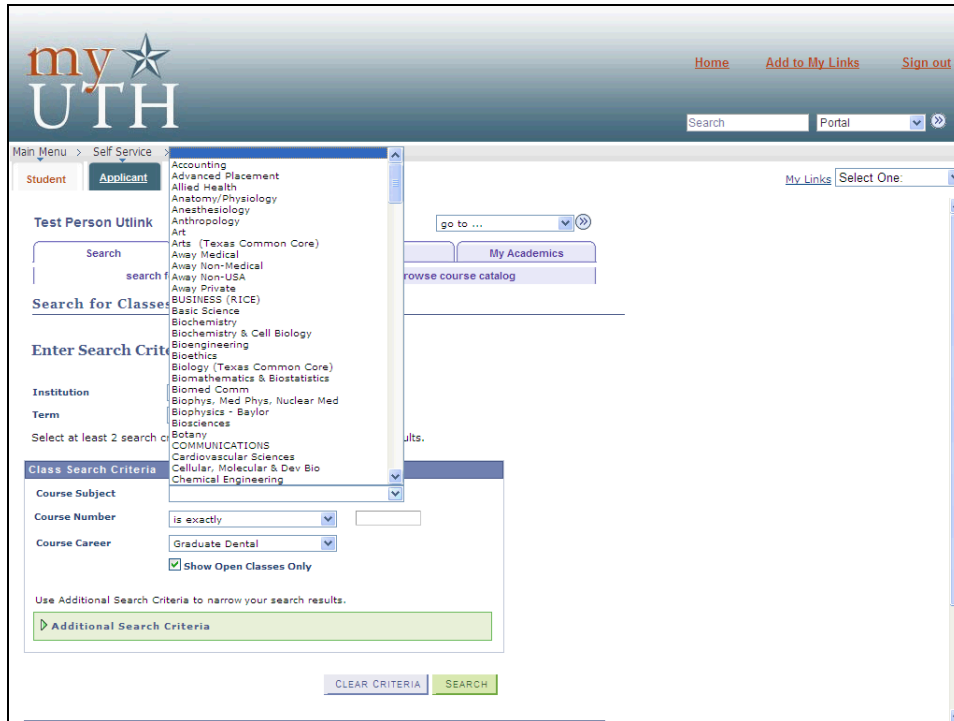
my UTH

Home Add to My Links Sign out

Search Portal

Main Menu > Self Service >

Student Applicant

My Links Select One:

Test Person Utlink

go to ...

Search

My Academics

search f

rowse course catalog

Search for Classes

Enter Search Crite

Institution

Term

Select at least 2 search c

ults.

Accounting
Advanced Placement
Allied Health
Anatomy/Physiology
Anesthesiology
Anthropology
Art
Arts (Texas Common Core)
Away Medical
Away Non-Medical
Away Non-USA
Away Private
BUSINESS (RICE)
Basic Science
Biochemistry
Biochemistry & Cell Biology
Bioengineering
Bioethics
Biology (Texas Common Core)
Biomathematics & Biostatistics
Biomed Comm
Biophys, Med Phys, Nuclear Med
Biophysics - Baylor
Biosciences
Botany
COMMUNICATIONS
Cardiovascular Sciences
Cellular, Molecular & Dev Bio
Chemical Engineering

Class Search Criteria

Course Subject

Course Number is exactly

Course Career Graduate Dental

Show Open Classes Only

Use Additional Search Criteria to narrow your search results.

Additional Search Criteria

CLEAR CRITERIA SEARCH